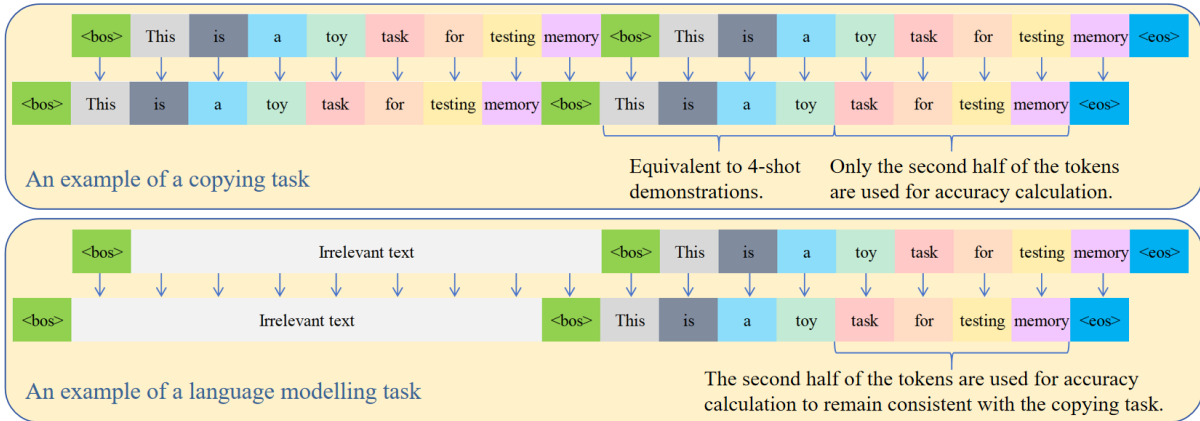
<bos> This is a toy task for testing memory <bos> This is a toy task for testing memory <eos>

<bos> This is a toy task for testing memory <bos> This is a toy task for testing memory <eos>

Equivalent to 4-shot demonstrations.

Only the second half of the tokens are used for accuracy calculation.

An example of a copying task

<bos> Irrelevant text <bos> This is a toy task for testing memory <eos>

<bos> Irrelevant text <bos> This is a toy task for testing memory <eos>

An example of a language modelling task

The second half of the tokens are used for accuracy calculation to remain consistent with the copying task.